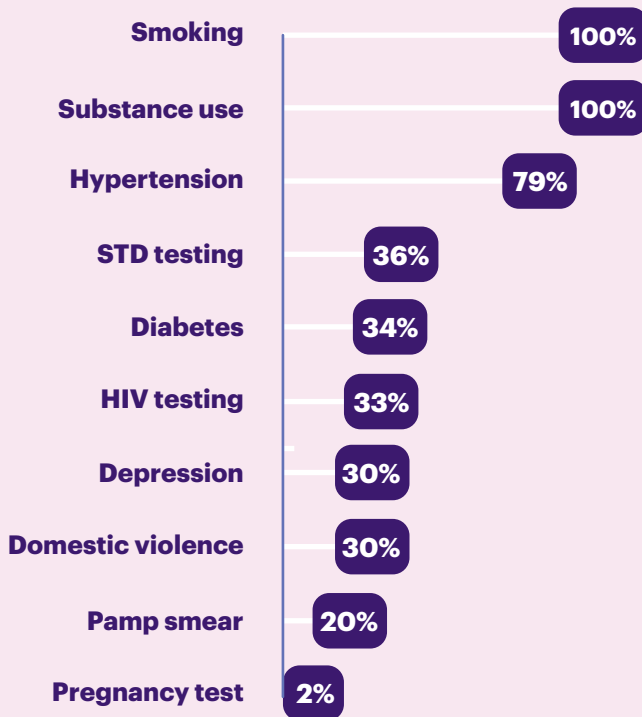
| | |
|---|---|
| Smoking | 100% |
| Substance use | 100% |
| Hypertension | 79% |
| STD testing | 36% |
| Diabetes | 34% |
| HIV testing | 33% |
| Depression | 30% |
| Domestic violence | 30% |
| Pamp smear | 20% |
| Pregnancy test | 2% |